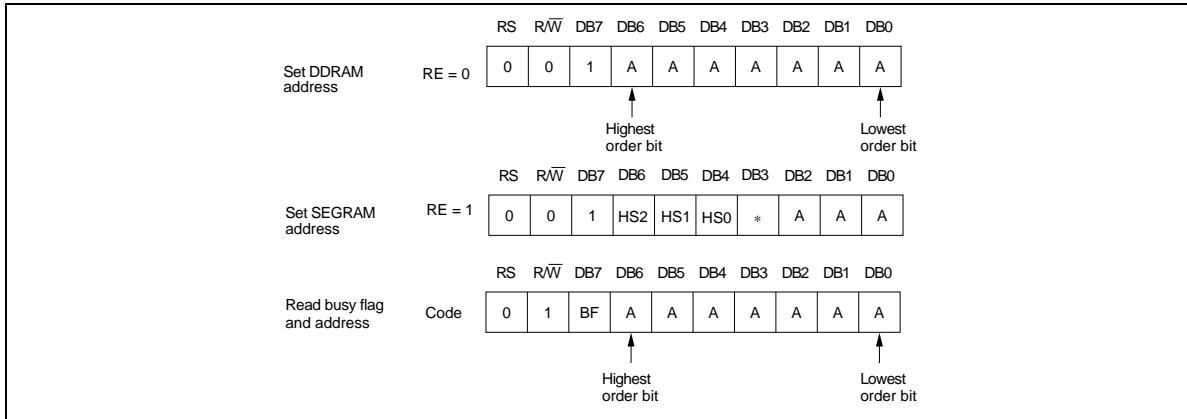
Set DDRAM address

| | RS | R/$\overline{W}$ | DB7 | DB6 | DB5 | DB4 | DB3 | DB2 | DB1 | DB0 |
|---|---|---|---|---|---|---|---|---|---|---|
| RE = 0 | 0 | 0 | 1 | A | A | A | A | A | A | A |

Highest order bit

Lowest order bit

Set SEGRAM address

| | RS | R/$\overline{W}$ | DB7 | DB6 | DB5 | DB4 | DB3 | DB2 | DB1 | DB0 |
|---|---|---|---|---|---|---|---|---|---|---|
| RE = 1 | 0 | 0 | 1 | HS2 | HS1 | HS0 | * | A | A | A |

Read busy flag and address

| | RS | R/$\overline{W}$ | DB7 | DB6 | DB5 | DB4 | DB3 | DB2 | DB1 | DB0 |
|---|---|---|---|---|---|---|---|---|---|---|
| Code | 0 | 1 | BF | A | A | A | A | A | A | A |

Highest order bit

Lowest order bit